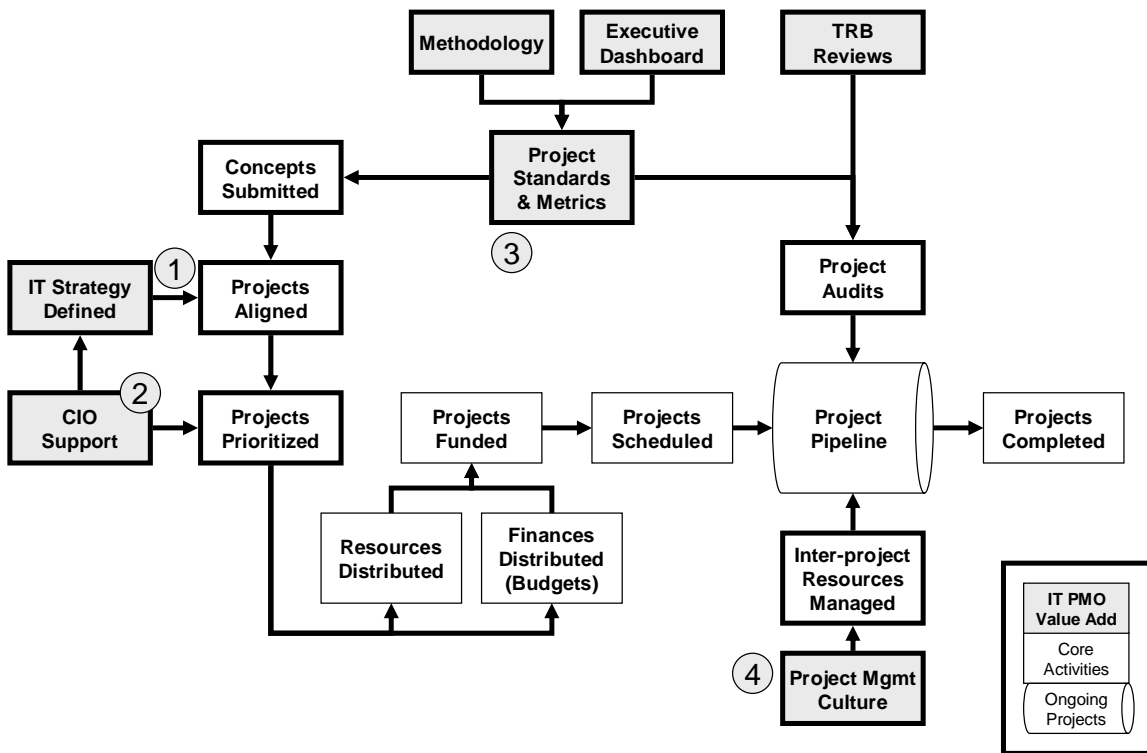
Methodology

Executive Dashboard

TRB Reviews

Concepts Submitted

Project Standards & Metrics

3

1

IT Strategy Defined

Projects Aligned

Project Audits

2

CIO Support

Projects Prioritized

Projects Funded

Projects Scheduled

Project Pipeline

Projects Completed

Resources Distributed

Finances Distributed (Budgets)

Inter-project Resources Managed

4

Project Mgmt Culture

IT PMO Value Add

Core Activities

Ongoing Projects